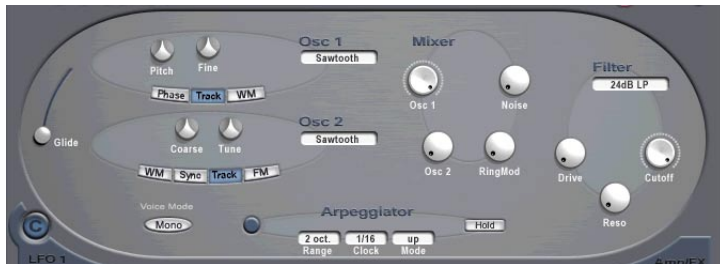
Osc 1
Sawtooth
Pitch
Fine
Phase
Track
WM
Glide
Osc 2
Sawtooth
Coarse
Tune
WM
Sync
Track
FM
Mixer
Osc 1
Noise
Osc 2
RingMod
Filter
24dB LP
Drive
Cutoff
Reso
Voice Mode
Mono
Arpeggiator
Hold
2 oct.
Range
1/16
Clock
up
Mode
LFO 1
Amp/FX